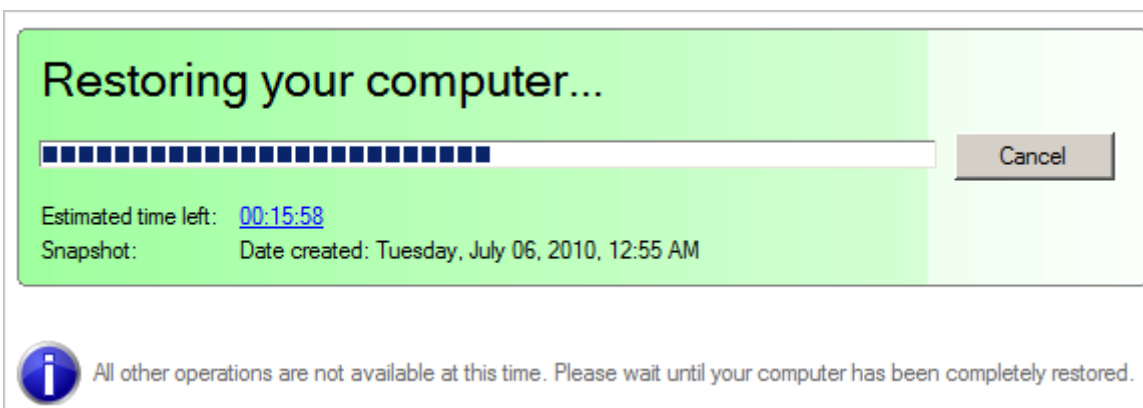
Restoring your computer...

Cancel

Estimated time left: 00:15:58
Snapshot: Date created: Tuesday, July 06, 2010, 12:55 AM

All other operations are not available at this time. Please wait until your computer has been completely restored.